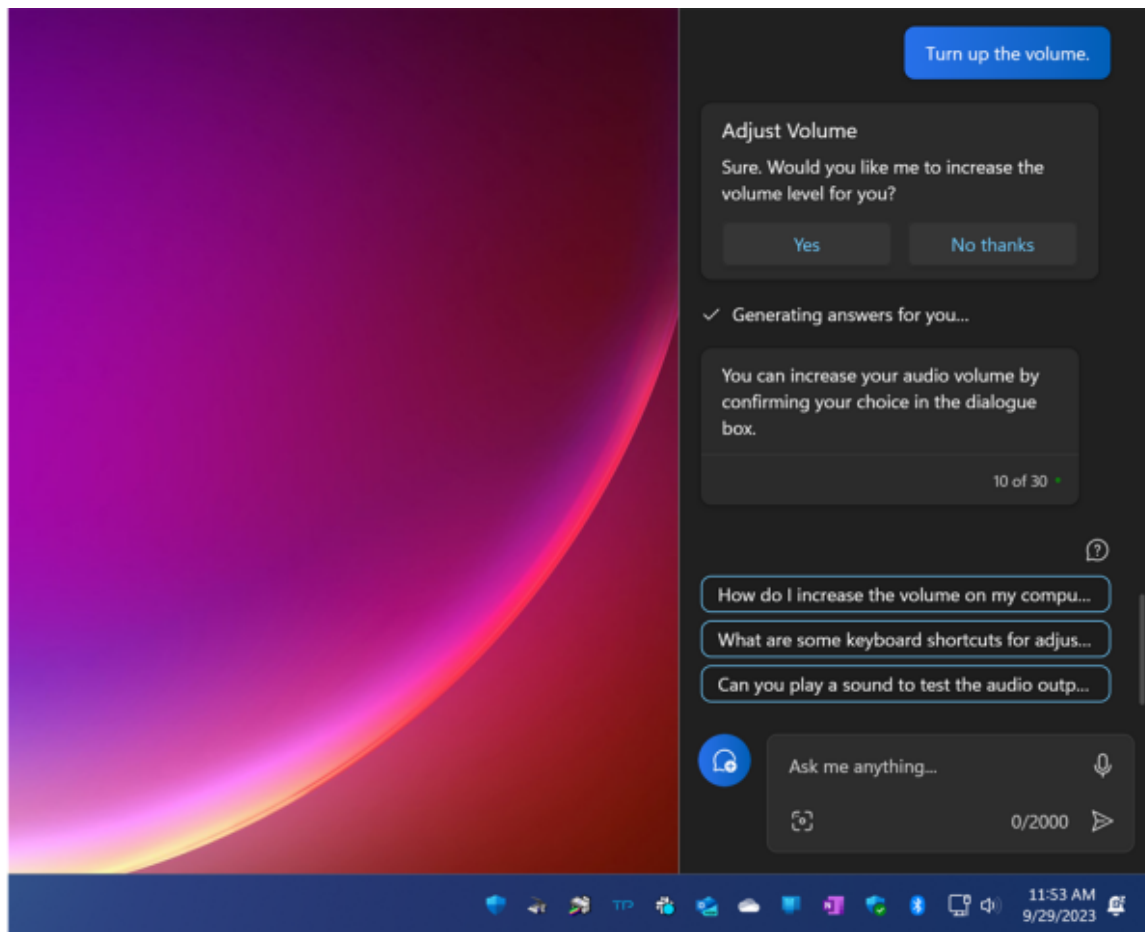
Turn up the volume.

Adjust Volume

Sure. Would you like me to increase the volume level for you?

Yes

No thanks

Generating answers for you...

You can increase your audio volume by confirming your choice in the dialogue box.

10 of 30

How do I increase the volume on my compu...

What are some keyboard shortcuts for adjus...

Can you play a sound to test the audio outp...

Ask me anything...

0/2000

TP

11:53 AM
9/29/2023